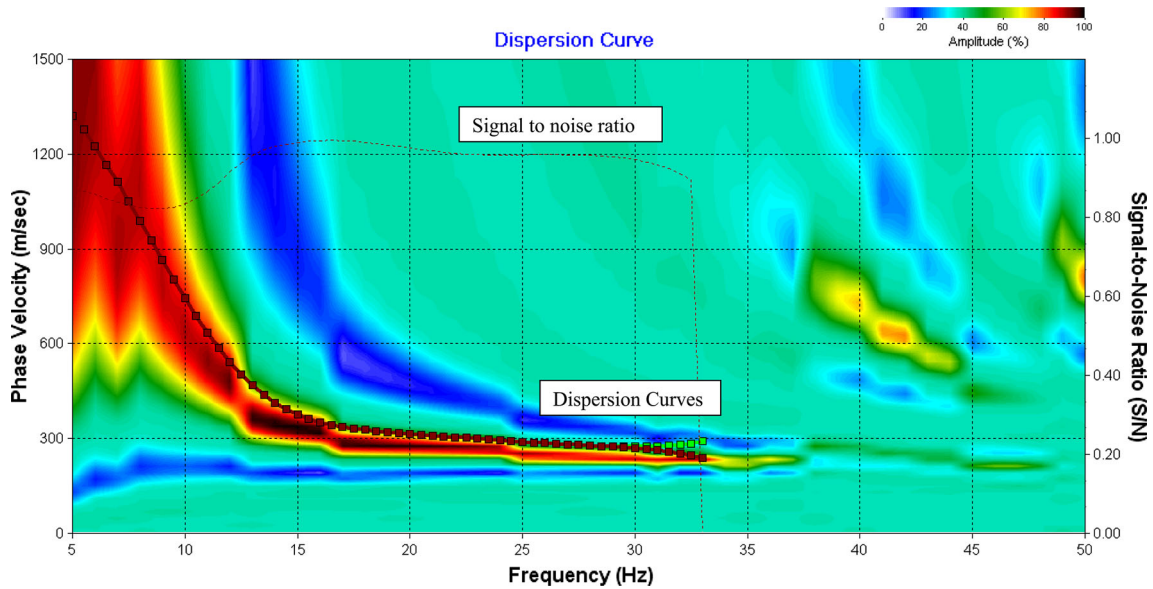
0 20 40 60 80 100
Amplitude (%)

Dispersion Curve

Signal to noise ratio

Dispersion Curves

1500
1200
900
600
300
0

Phase Velocity (m/sec)

1.00
0.80
0.60
0.40
0.20
0.00

Signal-to-Noise Ratio (S/N)

5 10 15 20 25 30 35 40 45 50

Frequency (Hz)